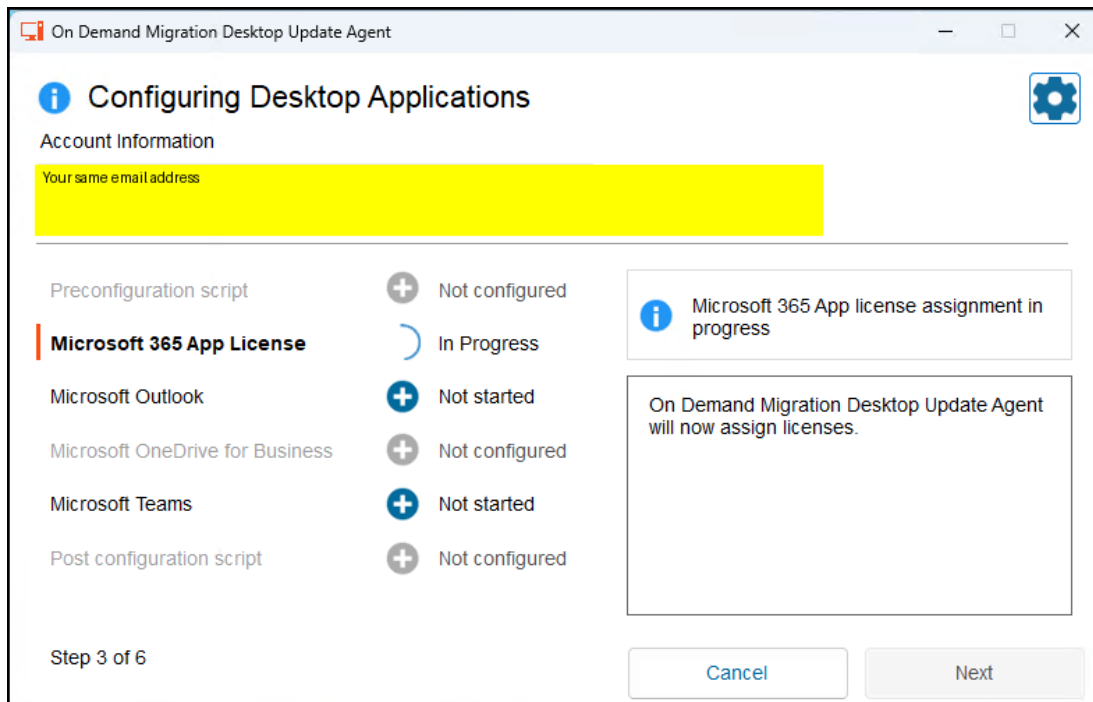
On Demand Migration Desktop Update Agent

Configuring Desktop Applications

Account Information

Your same email address

| | | |
|---|---|---|
| Preconfiguration script | Not configured |
| Microsoft 365 App License | In Progress |
| Microsoft Outlook | Not started |
| Microsoft OneDrive for Business | Not configured |
| Microsoft Teams | Not started |
| Post configuration script | Not configured |

Microsoft 365 App license assignment in progress

On Demand Migration Desktop Update Agent will now assign licenses.

Step 3 of 6

Cancel

Next